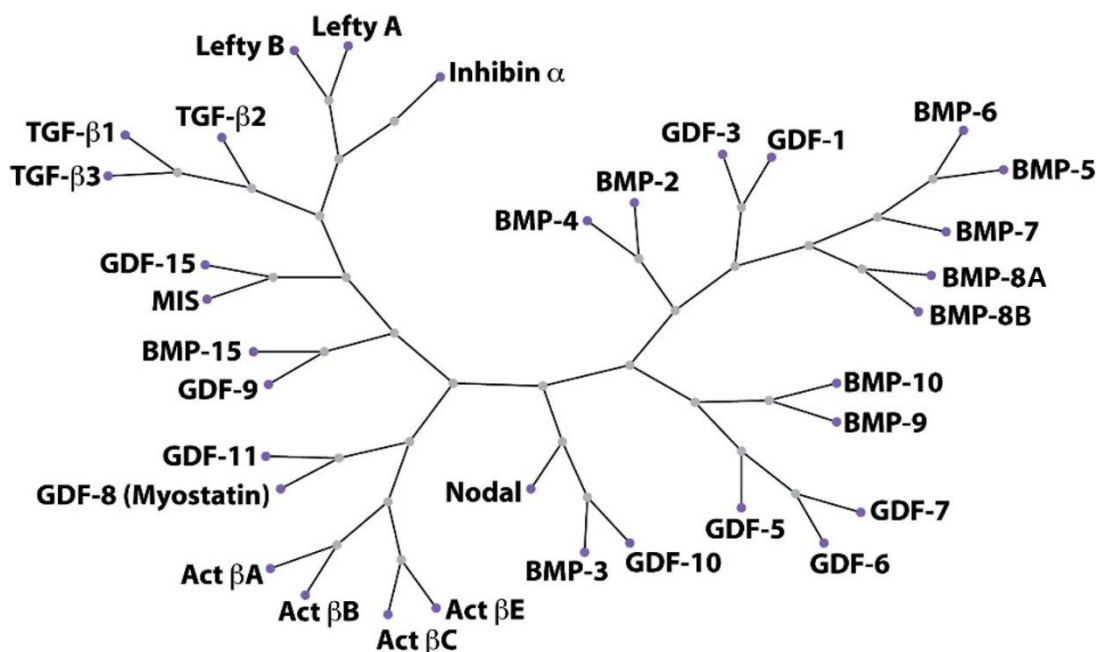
Lefty B
Lefty A
Inhibin $\alpha$
TGF-$\beta$1
TGF-$\beta$2
TGF-$\beta$3
GDF-3
GDF-1
BMP-6
BMP-5
BMP-2
BMP-4
BMP-7
BMP-8A
BMP-8B
GDF-15
MIS
BMP-15
GDF-9
BMP-10
BMP-9
GDF-11
GDF-8 (Myostatin)
Nodal
GDF-5
GDF-7
GDF-6
BMP-3
GDF-10
Act $\beta$A
Act $\beta$B
Act $\beta$E
Act $\beta$C